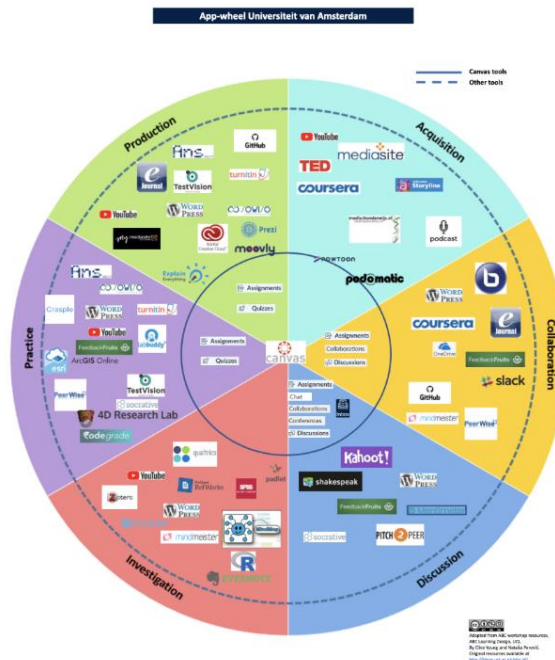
App-wheel Universiteit van Amsterdam

Canvas tools
Other tools

Production
Acquisition
Collaboration
Discussion
Investigation
Practice

Ans
GitHub
e Journal
TestVision
turnitin
YouTube
WordPress
Prezi
Adobe Creative Cloud
meevly
Explain Everything

YouTube
TED
mediasite
coursera
Storyline
podcast
powtoon
podomatic

WordPress
coursera
e Journal
OneDrive
FeedbackFruits
slack
GitHub
mindmeister
PeerWise

Kahoot!
shakespeak
WordPress
FeedbackFruits
socrative
PITCH 2 PEER

qualtrics
YouTube
RefWorks
SPSS
padlet
WordPress
mindmeister
R
EVERNOTE

Ans
Crasple
WordPress
turnitin
YouTube
labbuddy
FeedbackFruits
ArcGIS Online
esri
PeerWise
TestVision
socrative
4D Research Lab
codegrade

Assignments
Quizzes
Assignments
Quizzes
canvas
Assignments
Collaborations
Discussions
Assignments
Chat
Collaborations
Conferences
Discussions

Adapted from ABC workshop resources, ABC Learning Design, UCL. By Clive Young and Nataša Perović. Original resources available at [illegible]